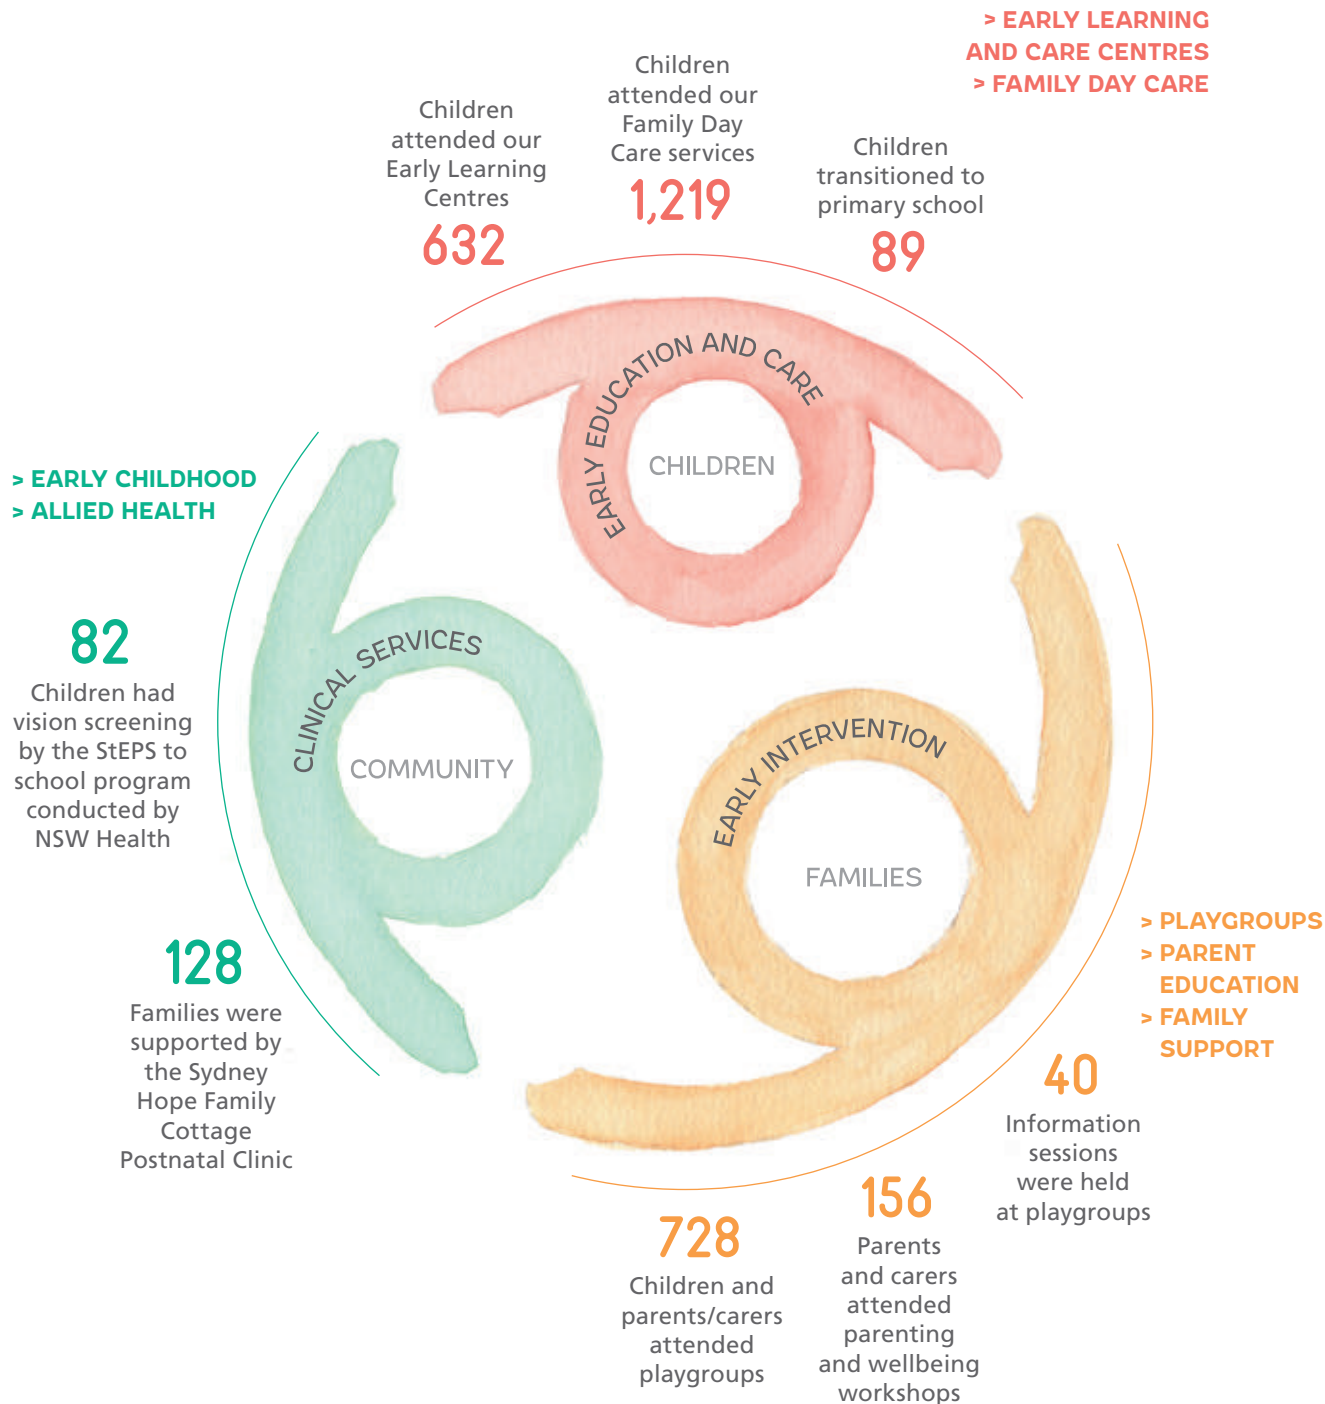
> EARLY LEARNING AND CARE CENTRES
> FAMILY DAY CARE

Children attended our Early Learning Centres
632

Children attended our Family Day Care services
1,219

Children transitioned to primary school
89

EARLY EDUCATION AND CARE
CHILDREN

> EARLY CHILDHOOD
> ALLIED HEALTH

82
Children had vision screening by the StEPS to school program conducted by NSW Health

CLINICAL SERVICES
COMMUNITY

128
Families were supported by the Sydney Hope Family Cottage Postnatal Clinic

EARLY INTERVENTION
FAMILIES

> PLAYGROUPS
> PARENT EDUCATION
> FAMILY SUPPORT

40
Information sessions were held at playgroups

156
Parents and carers attended parenting and wellbeing workshops

728
Children and parents/carers attended playgroups